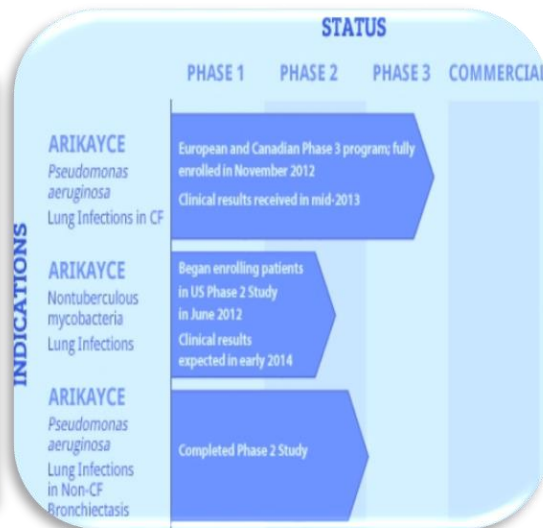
STATUS

PHASE 1 PHASE 2 PHASE 3 COMMERCIAL

INDICATIONS

ARIKAYCE
Pseudomonas aeruginosa
Lung Infections in CF

European and Canadian Phase 3 program; fully enrolled in November 2012
Clinical results received in mid-2013

ARIKAYCE
Nontuberculous mycobacteria
Lung Infections

Began enrolling patients in US Phase 2 Study in June 2012
Clinical results expected in early 2014

ARIKAYCE
Pseudomonas aeruginosa
Lung Infections in Non-CF Bronchiectasis

Completed Phase 2 Study